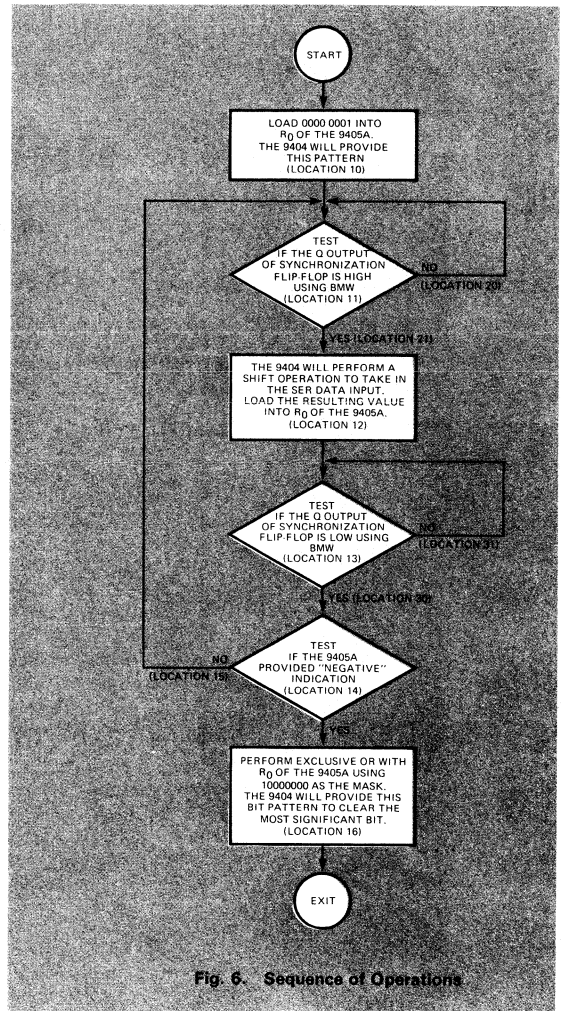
START

LOAD 0000 0001 INTO $R_0$ OF THE 9405A. THE 9404 WILL PROVIDE THIS PATTERN (LOCATION 10)

TEST IF THE Q OUTPUT OF SYNCHRONIZATION FLIP-FLOP IS HIGH USING BMW (LOCATION 11)

NO (LOCATION 20)

YES (LOCATION 21)

THE 9404 WILL PERFORM A SHIFT OPERATION TO TAKE IN THE SER DATA INPUT. LOAD THE RESULTING VALUE INTO $R_0$ OF THE 9405A. (LOCATION 12)

TEST IF THE Q OUTPUT OF SYNCHRONIZATION FLIP-FLOP IS LOW USING BMW (LOCATION 13)

NO (LOCATION 31)

YES (LOCATION 30)

TEST IF THE 9405A PROVIDED "NEGATIVE" INDICATION (LOCATION 14)

NO (LOCATION 15)

YES

PERFORM EXCLUSIVE OR WITH $R_0$ OF THE 9405A USING 10000000 AS THE MASK. THE 9404 WILL PROVIDE THIS BIT PATTERN TO CLEAR THE MOST SIGNIFICANT BIT. (LOCATION 16)

EXIT

Fig. 6. Sequence of Operations